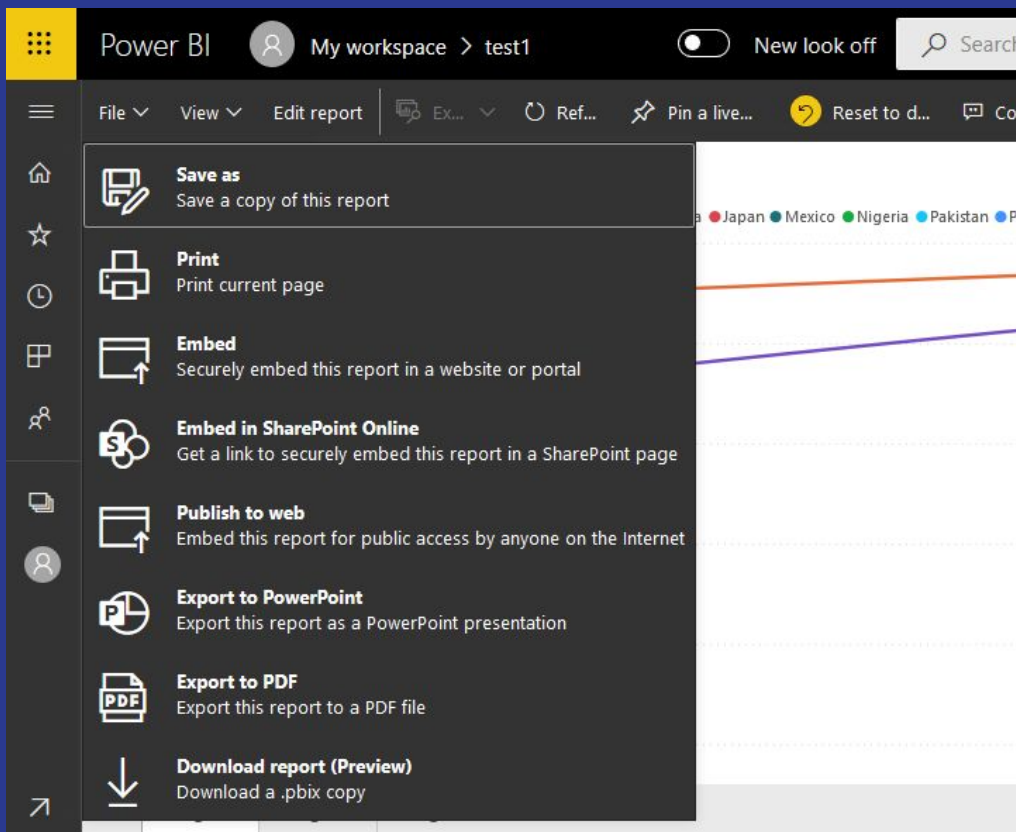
Power BI My workspace > test1 New look off Search

File View Edit report Ex... Ref... Pin a live... Reset to d... Co

Save as
Save a copy of this report

Print
Print current page

Embed
Securely embed this report in a website or portal

Embed in SharePoint Online
Get a link to securely embed this report in a SharePoint page

Publish to web
Embed this report for public access by anyone on the Internet

Export to PowerPoint
Export this report as a PowerPoint presentation

Export to PDF
Export this report to a PDF file

Download report (Preview)
Download a .pbix copy

a Japan Mexico Nigeria Pakistan P

PDF